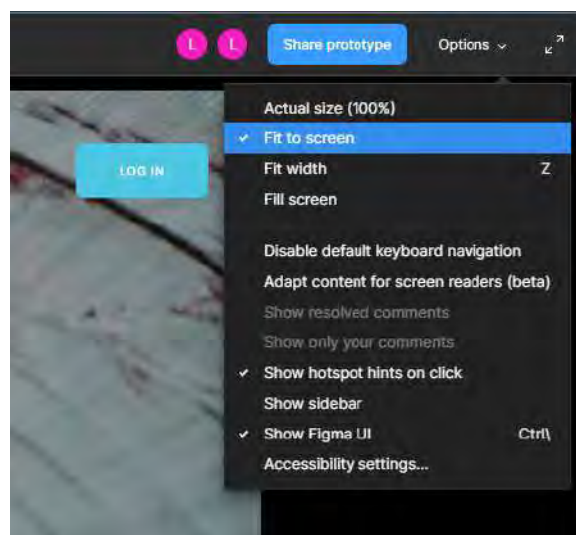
L L Share prototype Options ⌄

LOG IN

Actual size (100%)
✓ Fit to screen
Fit width Z
Fill screen

Disable default keyboard navigation
Adapt content for screen readers (beta)
Show resolved comments
Show only your comments
✓ Show hotspot hints on click
Show sidebar
✓ Show Figma UI Ctrl\
Accessibility settings...